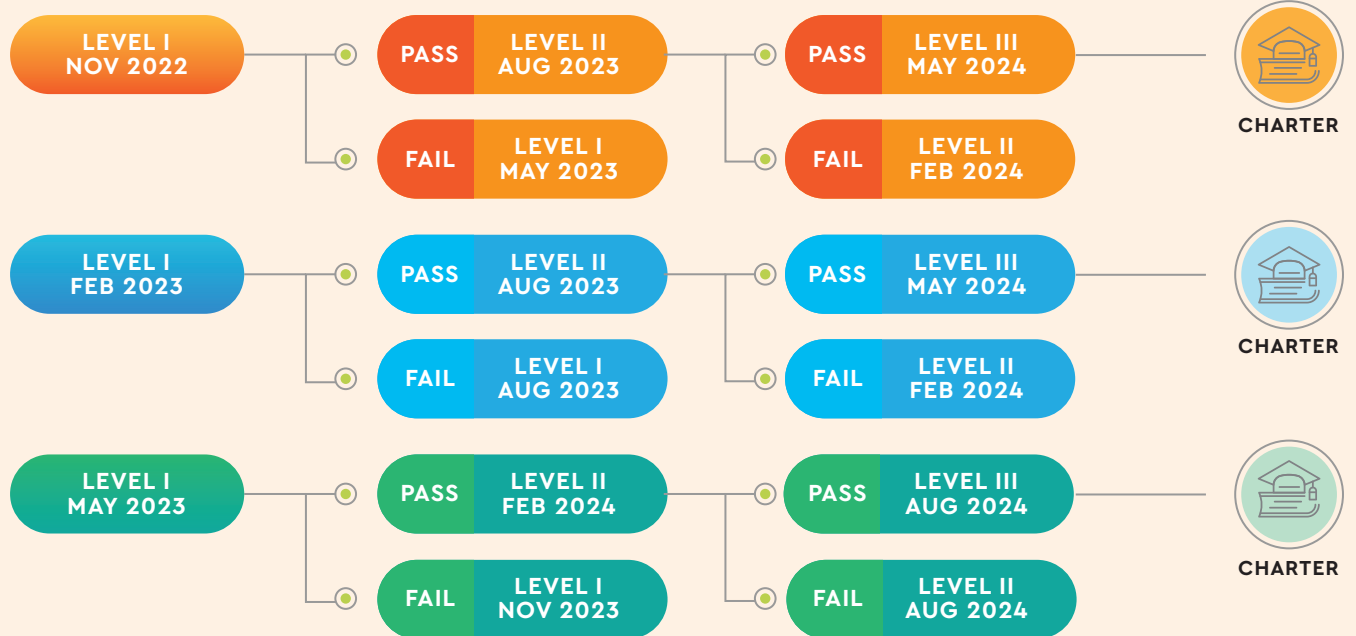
LEVEL I
NOV 2022

PASS LEVEL II
AUG 2023

FAIL LEVEL I
MAY 2023

PASS LEVEL III
MAY 2024

FAIL LEVEL II
FEB 2024

CHARTER

LEVEL I
FEB 2023

PASS LEVEL II
AUG 2023

FAIL LEVEL I
AUG 2023

PASS LEVEL III
MAY 2024

FAIL LEVEL II
FEB 2024

CHARTER

LEVEL I
MAY 2023

PASS LEVEL II
FEB 2024

FAIL LEVEL I
NOV 2023

PASS LEVEL III
AUG 2024

FAIL LEVEL II
AUG 2024

CHARTER